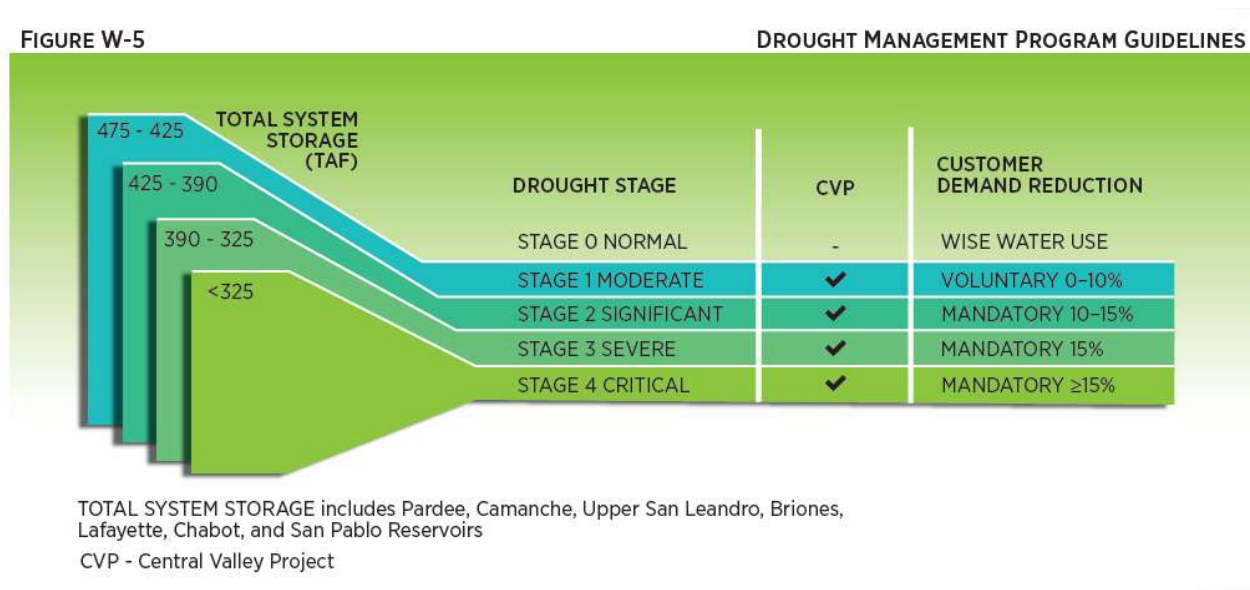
FIGURE W-5

DROUGHT MANAGEMENT PROGRAM GUIDELINES

TOTAL SYSTEM STORAGE (TAF)

475 - 425

425 - 390

390 - 325

<325

| DROUGHT STAGE | CVP | CUSTOMER DEMAND REDUCTION |
|---|---|---|
| STAGE 0 NORMAL | - | WISE WATER USE |
| STAGE 1 MODERATE | ✔ | VOLUNTARY 0–10% |
| STAGE 2 SIGNIFICANT | ✔ | MANDATORY 10–15% |
| STAGE 3 SEVERE | ✔ | MANDATORY 15% |
| STAGE 4 CRITICAL | ✔ | MANDATORY $\geq$15% |

TOTAL SYSTEM STORAGE includes Pardee, Camanche, Upper San Leandro, Briones, Lafayette, Chabot, and San Pablo Reservoirs

CVP - Central Valley Project